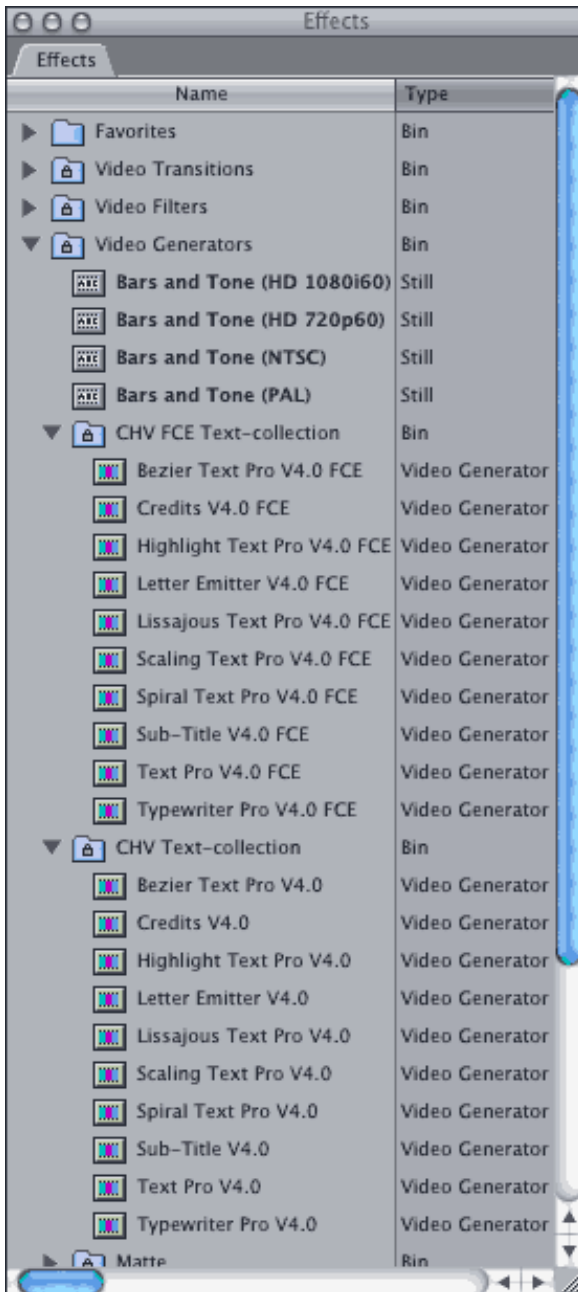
Effects

Effects

| Name | Type |
|---|---|
| Favorites | Bin |
| Video Transitions | Bin |
| Video Filters | Bin |
| Video Generators | Bin |
| Bars and Tone (HD 1080i60) | Still |
| Bars and Tone (HD 720p60) | Still |
| Bars and Tone (NTSC) | Still |
| Bars and Tone (PAL) | Still |
| CHV FCE Text-collection | Bin |
| Bezier Text Pro V4.0 FCE | Video Generator |
| Credits V4.0 FCE | Video Generator |
| Highlight Text Pro V4.0 FCE | Video Generator |
| Letter Emitter V4.0 FCE | Video Generator |
| Lissajous Text Pro V4.0 FCE | Video Generator |
| Scaling Text Pro V4.0 FCE | Video Generator |
| Spiral Text Pro V4.0 FCE | Video Generator |
| Sub-Title V4.0 FCE | Video Generator |
| Text Pro V4.0 FCE | Video Generator |
| Typewriter Pro V4.0 FCE | Video Generator |
| CHV Text-collection | Bin |
| Bezier Text Pro V4.0 | Video Generator |
| Credits V4.0 | Video Generator |
| Highlight Text Pro V4.0 | Video Generator |
| Letter Emitter V4.0 | Video Generator |
| Lissajous Text Pro V4.0 | Video Generator |
| Scaling Text Pro V4.0 | Video Generator |
| Spiral Text Pro V4.0 | Video Generator |
| Sub-Title V4.0 | Video Generator |
| Text Pro V4.0 | Video Generator |
| Typewriter Pro V4.0 | Video Generator |
| Matte | Bin |